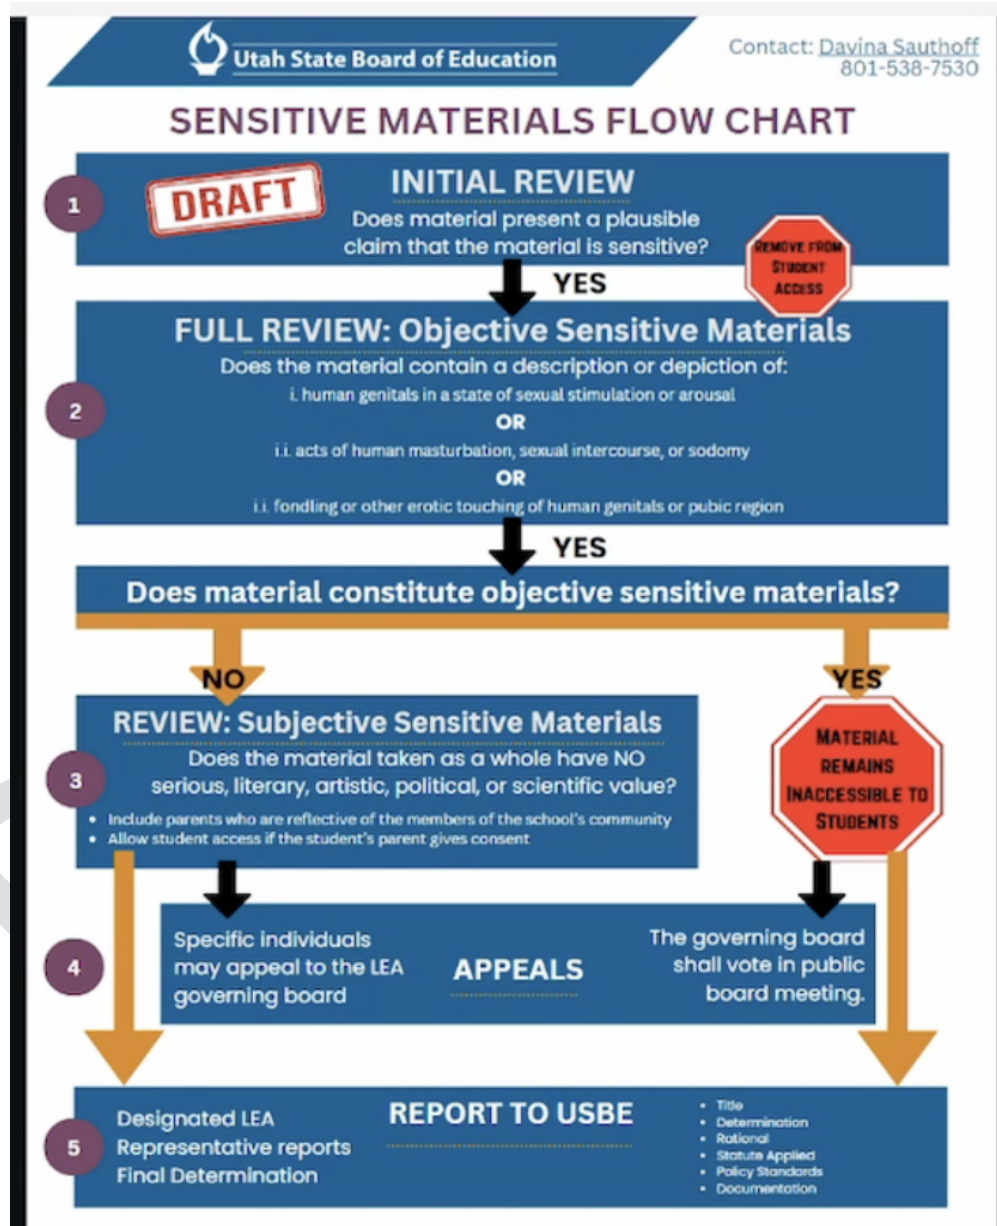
Utah State Board of Education

Contact: Davina Sauthoff
801-538-7530

SENSITIVE MATERIALS FLOW CHART

1

DRAFT

INITIAL REVIEW
Does material present a plausible claim that the material is sensitive?

REMOVE FROM STUDENT ACCESS

YES

2

FULL REVIEW: Objective Sensitive Materials
Does the material contain a description or depiction of:
i. human genitals in a state of sexual stimulation or arousal
OR
i.i. acts of human masturbation, sexual intercourse, or sodomy
OR
i.i. fondling or other erotic touching of human genitals or pubic region

YES

Does material constitute objective sensitive materials?

NO

YES

3

REVIEW: Subjective Sensitive Materials
Does the material taken as a whole have NO serious, literary, artistic, political, or scientific value?
• Include parents who are reflective of the members of the school's community
• Allow student access if the student's parent gives consent

MATERIAL REMAINS INACCESSIBLE TO STUDENTS

4

Specific individuals may appeal to the LEA governing board

APPEALS

The governing board shall vote in public board meeting.

5

Designated LEA Representative reports Final Determination

REPORT TO USBE

• Title
• Determination
• Rational
• Statute Applied
• Policy Standards
• Documentation